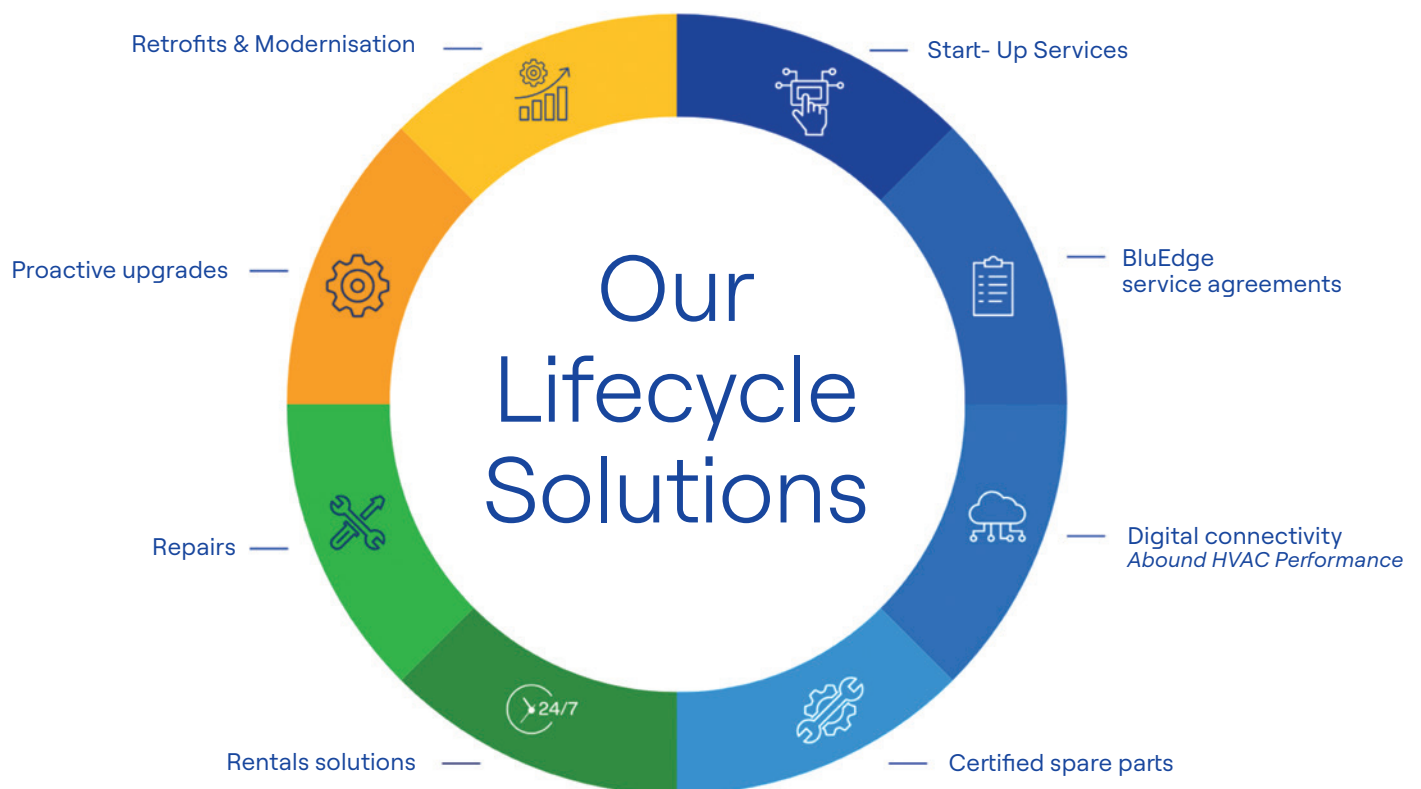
Our Lifecycle Solutions

Start- Up Services

BluEdge service agreements

Digital connectivity
*Abound HVAC Performance*

Certified spare parts

24/7

Rentals solutions

Repairs

Proactive upgrades

Retrofits & Modernisation